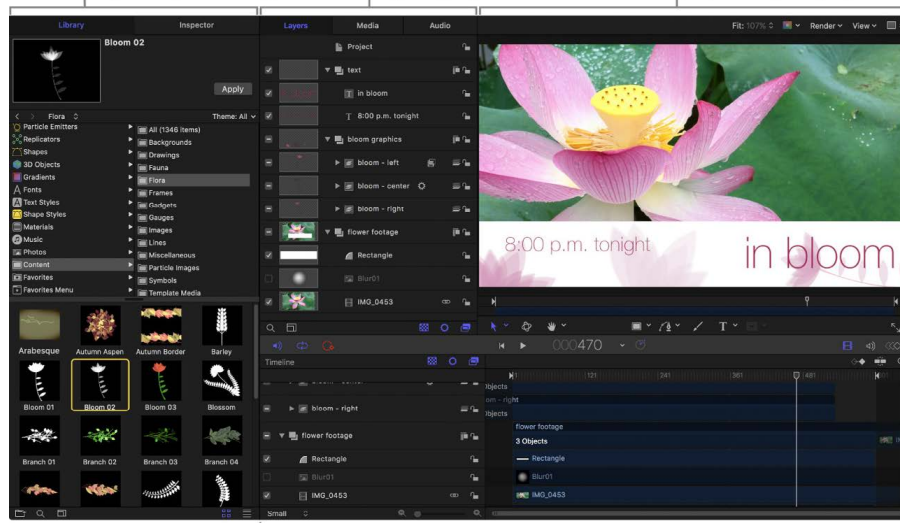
Library
Inspector
Bloom 02
Apply
Flora
Theme: All
Particle Emitters
Replicators
Shapes
3D Objects
Gradients
Fonts
Text Styles
Shape Styles
Materials
Music
Photos
Content
Favorites
Favorites Menu
All (1346 items)
Backgrounds
Drawings
Fauna
Flora
Frames
Gadgets
Gauges
Images
Lines
Miscellaneous
Particle Images
Symbols
Template Media
Arabesque
Autumn Aspen
Autumn Border
Barley
Bloom 01
Bloom 02
Bloom 03
Blossom
Branch 01
Branch 02
Branch 03
Branch 04
Layers
Media
Audio
Project
text
in bloom
8:00 p.m. tonight
bloom graphics
bloom - left
bloom - center
bloom - right
flower footage
Rectangle
Blur01
IMG_0453
Fit: 107%
Render
View
8:00 p.m. tonight
in bloom
000470
Timeline
bloom - right
flower footage
Rectangle
Blur01
IMG_0453
Small
Objects
om - right
Objects
flower footage
3 Objects
Rectangle
Blur01
IMG_0453
121
241
361
481